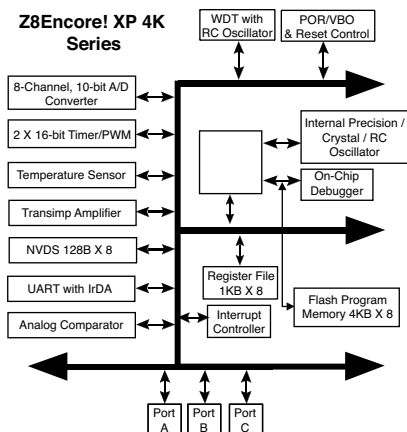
Z8Encore! XP 4K Series

WDT with RC Oscillator

POR/VBO & Reset Control

8-Channel, 10-bit A/D Converter

2 X 16-bit Timer/PWM

Temperature Sensor

Transimp Amplifier

NVDS 128B X 8

UART with IrDA

Analog Comparator

Internal Precision / Crystal / RC Oscillator

On-Chip Debugger

Register File 1KB X 8

Flash Program Memory 4KB X 8

Interrupt Controller

Port A

Port B

Port C